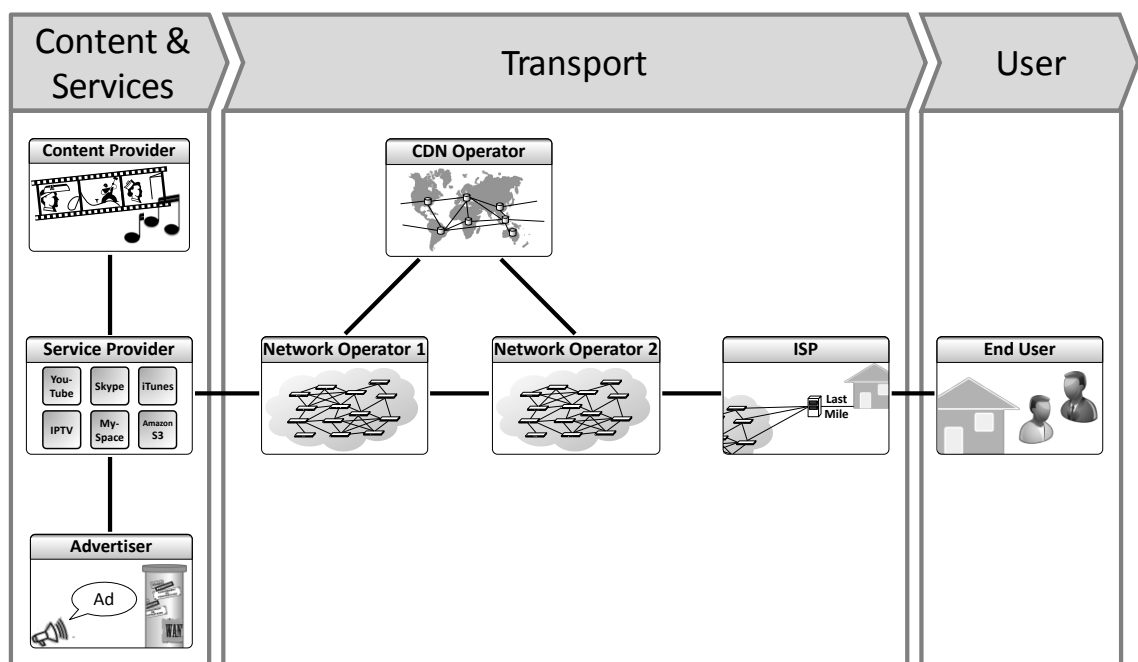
Content & Services

Transport

User

Content Provider

CDN Operator

Service Provider

You-Tube

Skype

iTunes

IPTV

My-Space

Amazon S3

Network Operator 1

Network Operator 2

ISP

Last Mile

End User

Advertiser

Ad

WANT